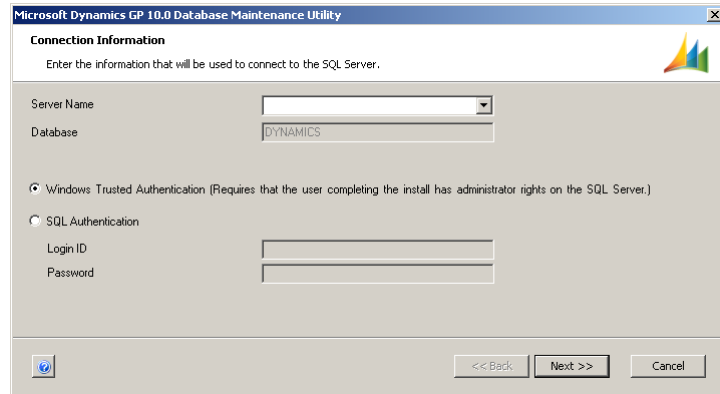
Microsoft Dynamics GP 10.0 Database Maintenance Utility

Connection Information

Enter the information that will be used to connect to the SQL Server.

Server Name

Database DYNAMICS

Windows Trusted Authentication (Requires that the user completing the install has administrator rights on the SQL Server.)

SQL Authentication

Login ID

Password

<< Back Next >> Cancel